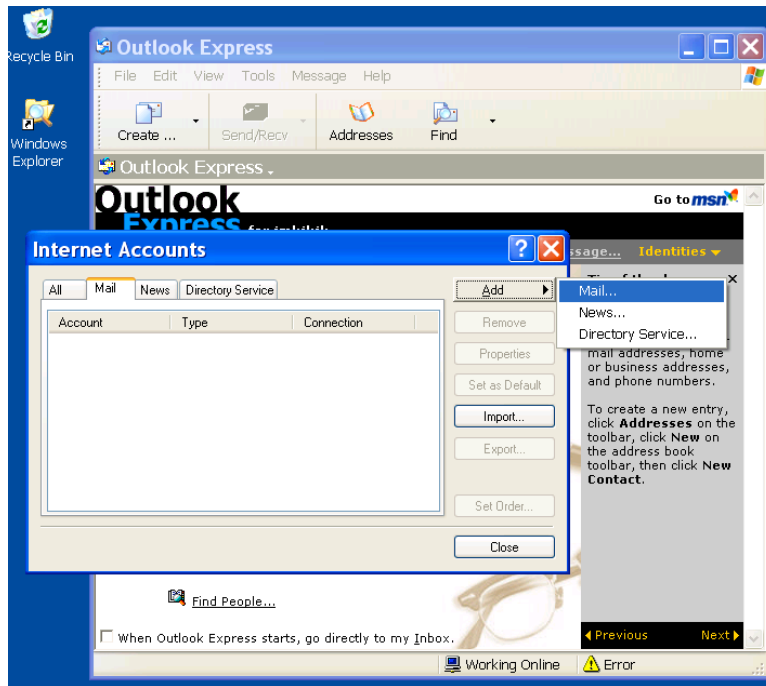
Recycle Bin

Windows Explorer

Outlook Express

File Edit View Tools Message Help

Create ... Send/Recv Addresses Find

Outlook Express

Outlook Express for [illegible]

Go to msn

ssage... Identities

Internet Accounts

All Mail News Directory Service

Account Type Connection

Add

Remove

Properties

Set as Default

Import...

Export...

Set Order...

Close

Mail...

News...

Directory Service...

mail addresses, home or business addresses, and phone numbers.

To create a new entry, click **Addresses** on the toolbar, click **New** on the address book toolbar, then click **New Contact**.

Find People...

When Outlook Express starts, go directly to my Inbox.

Previous Next

Working Online Error